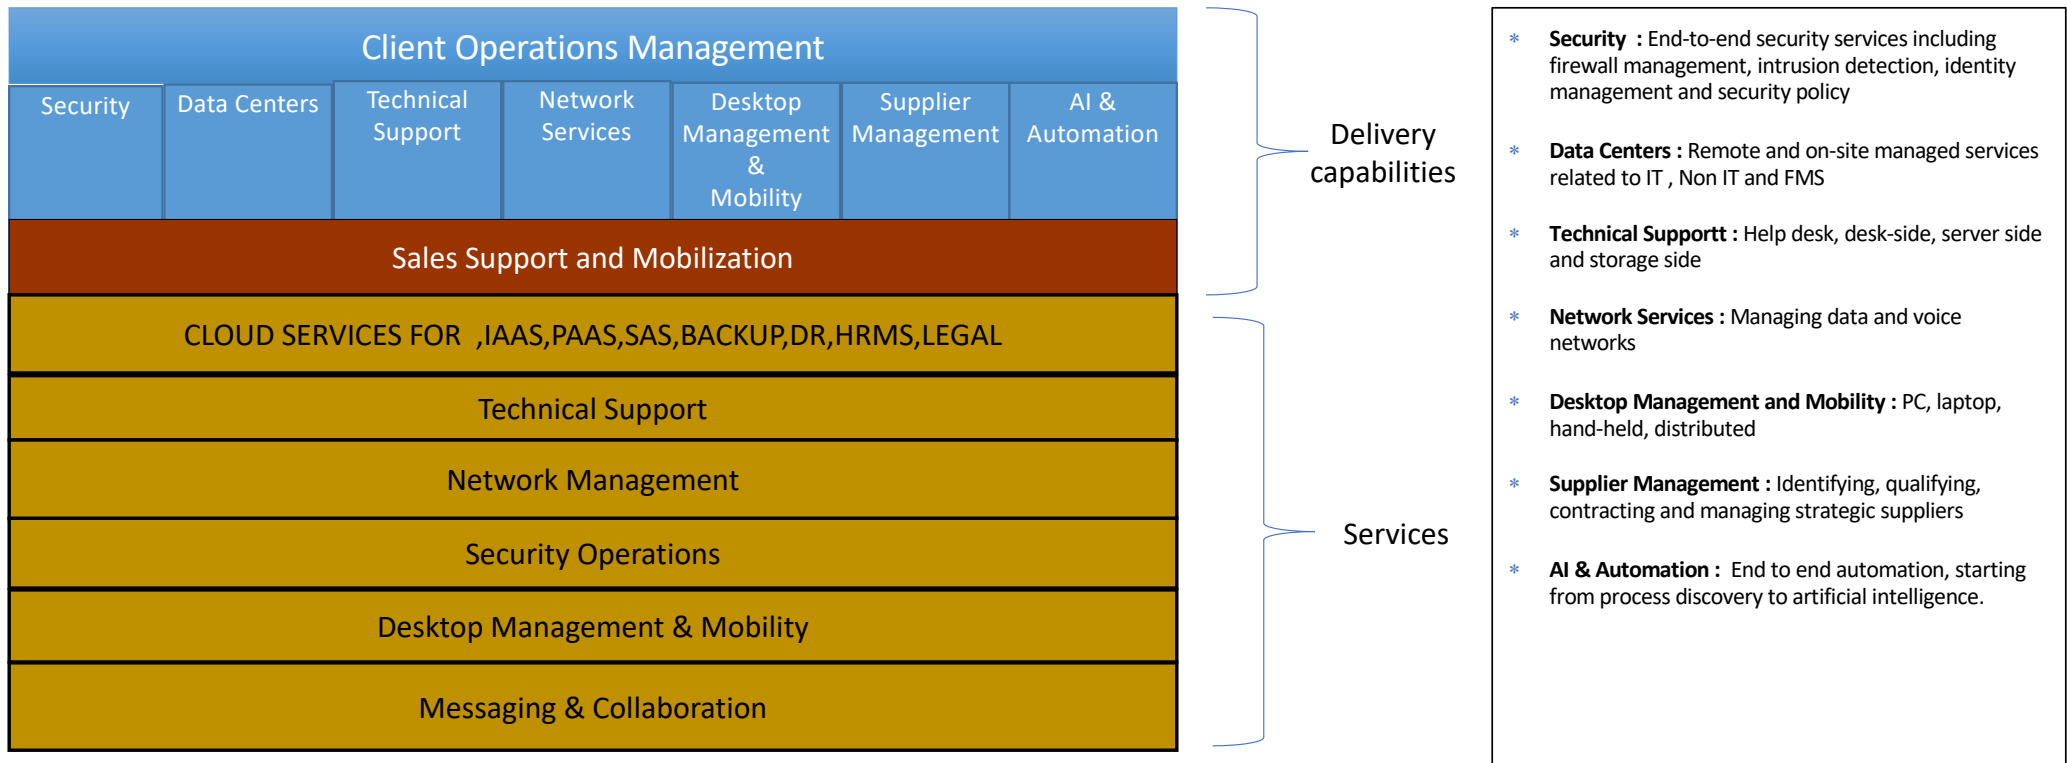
Client Operations Management

Security

Data Centers

Technical Support

Network Services

Desktop Management & Mobility

Supplier Management

AI & Automation

Sales Support and Mobilization

CLOUD SERVICES FOR ,IAAS,PAAS,SAS,BACKUP,DR,HRMS,LEGAL

Technical Support

Network Management

Security Operations

Desktop Management & Mobility

Messaging & Collaboration

Delivery capabilities

Services

* **Security :** End-to-end security services including firewall management, intrusion detection, identity management and security policy

* **Data Centers :** Remote and on-site managed services related to IT , Non IT and FMS

* **Technical Supportt :** Help desk, desk-side, server side and storage side

* **Network Services :** Managing data and voice networks

* **Desktop Management and Mobility :** PC, laptop, hand-held, distributed

* **Supplier Management :** Identifying, qualifying, contracting and managing strategic suppliers

* **AI & Automation :** End to end automation, starting from process discovery to artificial intelligence.